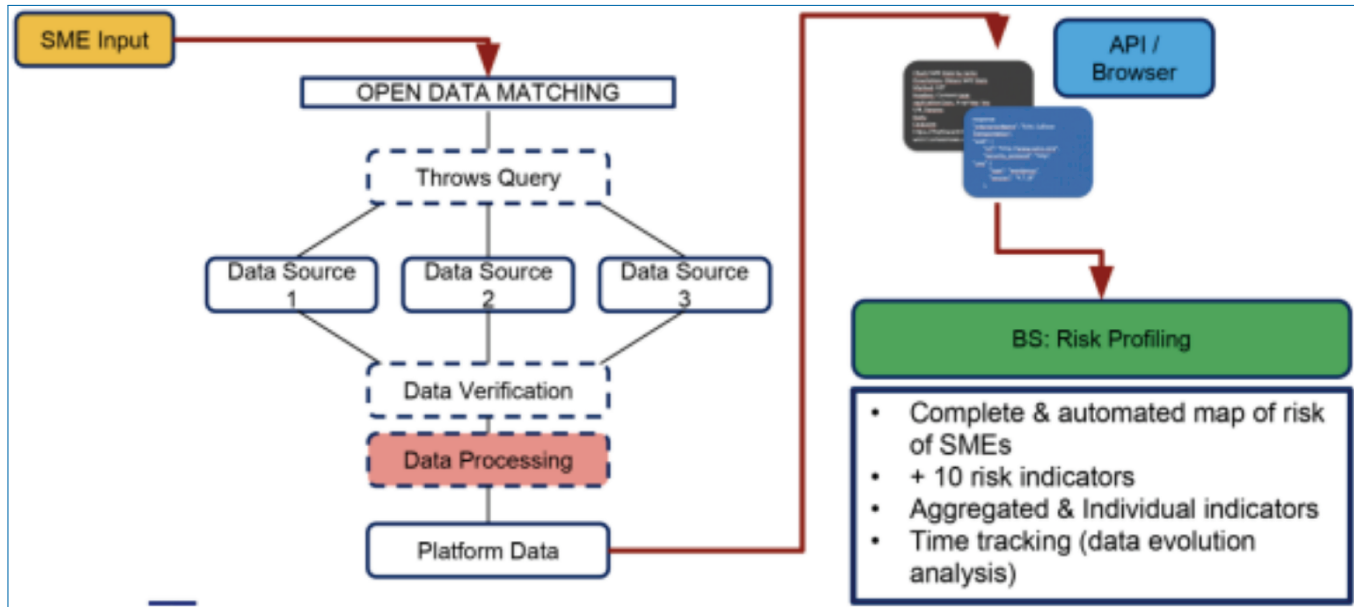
SME Input

OPEN DATA MATCHING

Throws Query

Data Source 1

Data Source 2

Data Source 3

Data Verification

Data Processing

Platform Data

API / Browser

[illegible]

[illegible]

BS: Risk Profiling

- Complete & automated map of risk of SMEs
- + 10 risk indicators
- Aggregated & Individual indicators
- Time tracking (data evolution analysis)